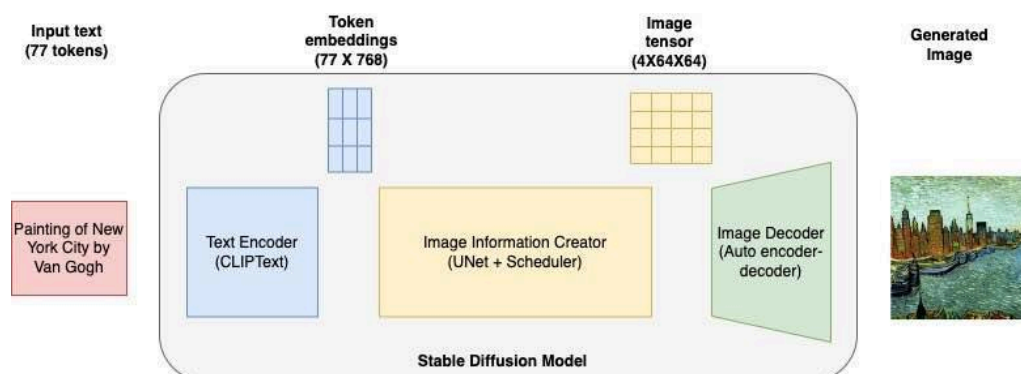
Input text
(77 tokens)

Token embeddings
(77 X 768)

Image tensor
(4X64X64)

Generated Image

Painting of New York City by Van Gogh

Text Encoder
(CLIPText)

Image Information Creator
(UNet + Scheduler)

Image Decoder
(Auto encoder-decoder)

Stable Diffusion Model